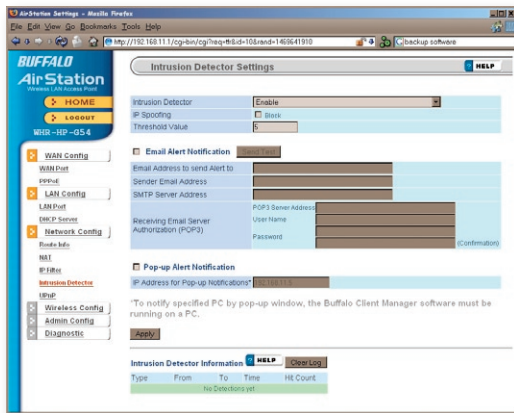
AirStation Settings - Mozilla Firefox
File Edit View Go Bookmarks Tools Help
http://192.168.11.1/cgi-bin/cgi?req=frm&id=10&rand=1469641910
backup software

BUFFALO
AirStation
Wireless LAN Access Point
HOME
LOGOUT
WHR-HP-G54

WAN Config
WAN Port
PPPoE
LAN Config
LAN Port
DHCP Server
Network Config
Route Info
NAT
IP Filter
Intrusion Detector
UPnP
Wireless Config
Admin Config
Diagnostic

Intrusion Detector Settings
HELP

| | |
|---|---|
| Intrusion Detector | Enable |
| IP Spoofing | Block |
| Threshold Value | 5 |

Email Alert Notification
Send Test

| | |
|---|---|
| Email Address to send Alert to | |
| Sender Email Address | |
| SMTP Server Address | |
| Receiving Email Server Authorization (POP3) | POP3 Server Address<br>User Name<br>Password<br>(Confirmation) |

Pop-up Alert Notification

| | |
|---|---|
| IP Address for Pop-up Notifications* | 192.168.11.6 |

*To notify specified PC by pop-up window, the Buffalo Client Manager software must be running on a PC.

Apply

Intrusion Detector Information HELP Clear Log

| Type | From | To | Time | Hit Count |
|---|---|---|---|---|
| No Detections yet | | | | |